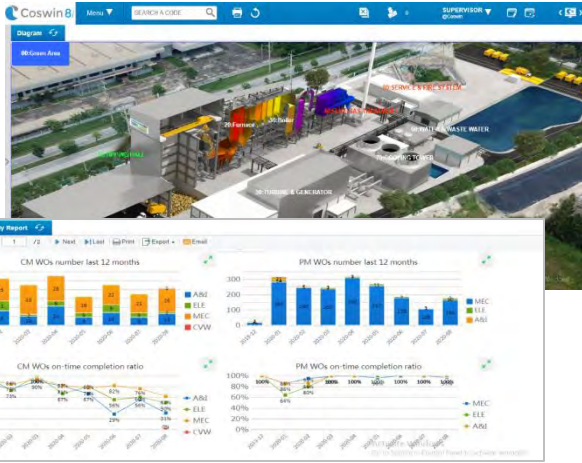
Coswin 8 Menu ▼ SEARCH A CODE SUPERVISOR @Coswin

Diagram

00 Green Area

20 Furnace

30 Boiler

80 SERVICE & FIRE STATION

60 WATER & WASTE WATER

70 COOLING TOWER

50 TURBINE & GENERATOR

y Report

1 /2 Next Last Print Export Email

CM WOs number last 12 months

A&I
ELE
MEC
CVW

PM WOs number last 12 months

300
200
100
0

MEC
ELE
A&I

CM WOs on-time completion ratio

A&I
ELE
MEC
CVW

PM WOs on-time completion ratio

100%
80%
60%
40%
20%
0%

MEC
ELE
A&I